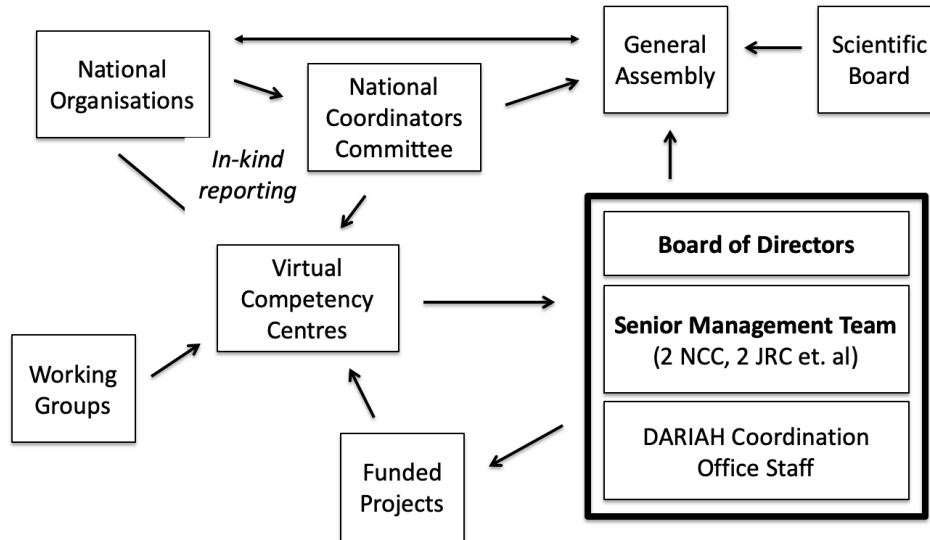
National Organisations

National Coordinators Committee

General Assembly

Scientific Board

In-kind reporting

Virtual Competency Centres

Board of Directors

Senior Management Team (2 NCC, 2 JRC et. al)

DARIAH Coordination Office Staff

Working Groups

Funded Projects